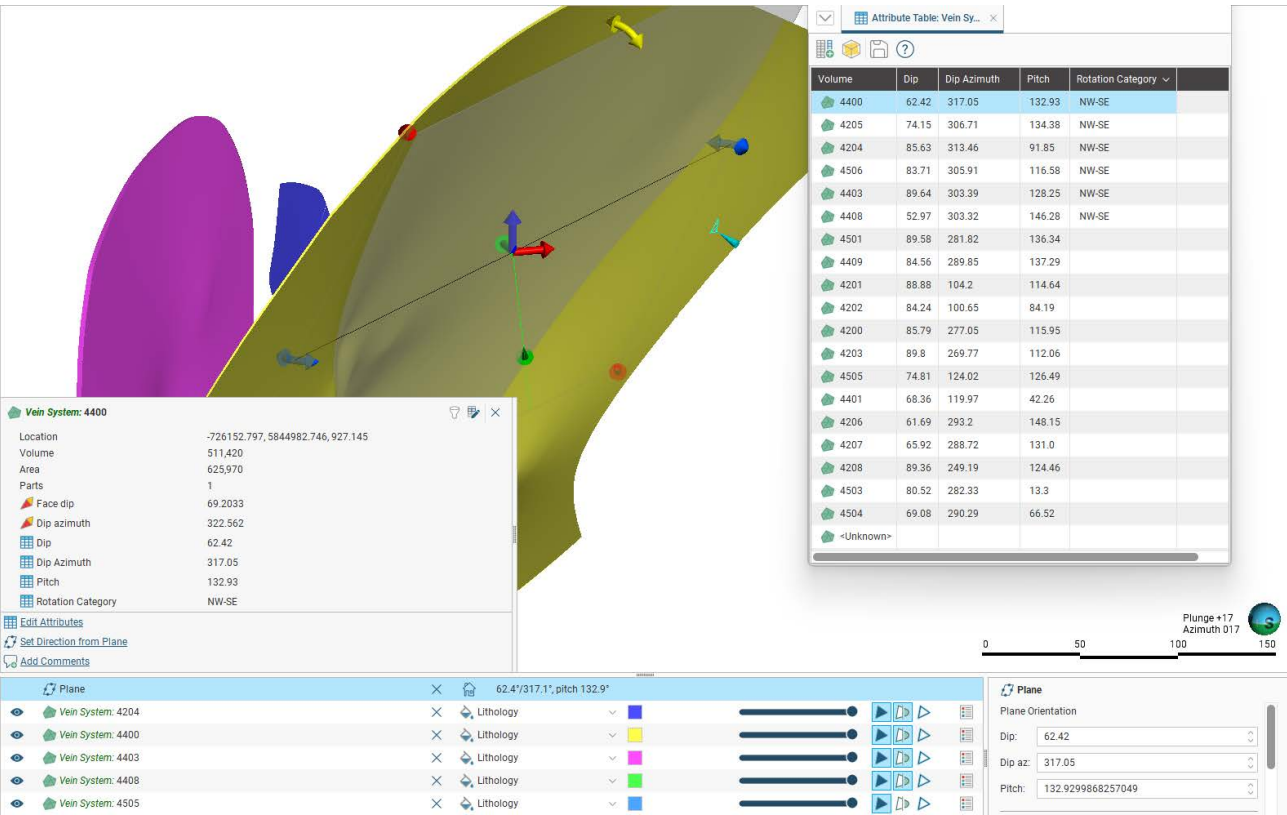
Attribute Table: Vein Sy... ×

| Volume | Dip | Dip Azimuth | Pitch | Rotation Category |
|---|---|---|---|---|
| 4400 | 62.42 | 317.05 | 132.93 | NW-SE |
| 4205 | 74.15 | 306.71 | 134.38 | NW-SE |
| 4204 | 85.63 | 313.46 | 91.85 | NW-SE |
| 4506 | 83.71 | 305.91 | 116.58 | NW-SE |
| 4403 | 89.64 | 303.39 | 128.25 | NW-SE |
| 4408 | 52.97 | 303.32 | 146.28 | NW-SE |
| 4501 | 89.58 | 281.82 | 136.34 | |
| 4409 | 84.56 | 289.85 | 137.29 | |
| 4201 | 88.88 | 104.2 | 114.64 | |
| 4202 | 84.24 | 100.65 | 84.19 | |
| 4200 | 85.79 | 277.05 | 115.95 | |
| 4203 | 89.8 | 269.77 | 112.06 | |
| 4505 | 74.81 | 124.02 | 126.49 | |
| 4401 | 68.36 | 119.97 | 42.26 | |
| 4206 | 61.69 | 293.2 | 148.15 | |
| 4207 | 65.92 | 288.72 | 131.0 | |
| 4208 | 89.36 | 249.19 | 124.46 | |
| 4503 | 80.52 | 282.33 | 13.3 | |
| 4504 | 69.08 | 290.29 | 66.52 | |
| <Unknown> | | | | |

Vein System: 4400

Location -726152.797, 5844982.746, 927.145
Volume 511,420
Area 625,970
Parts 1
Face dip 69.2033
Dip azimuth 322.562
Dip 62.42
Dip Azimuth 317.05
Pitch 132.93
Rotation Category NW-SE

Edit Attributes
Set Direction from Plane
Add Comments

Plunge +17
Azimuth 017
S

0 50 100 150

Plane 62.4°/317.1°, pitch 132.9°
Vein System: 4204 Lithology
Vein System: 4400 Lithology
Vein System: 4403 Lithology
Vein System: 4408 Lithology
Vein System: 4505 Lithology

Plane
Plane Orientation
Dip: 62.42
Dip az: 317.05
Pitch: 132.9299868257049